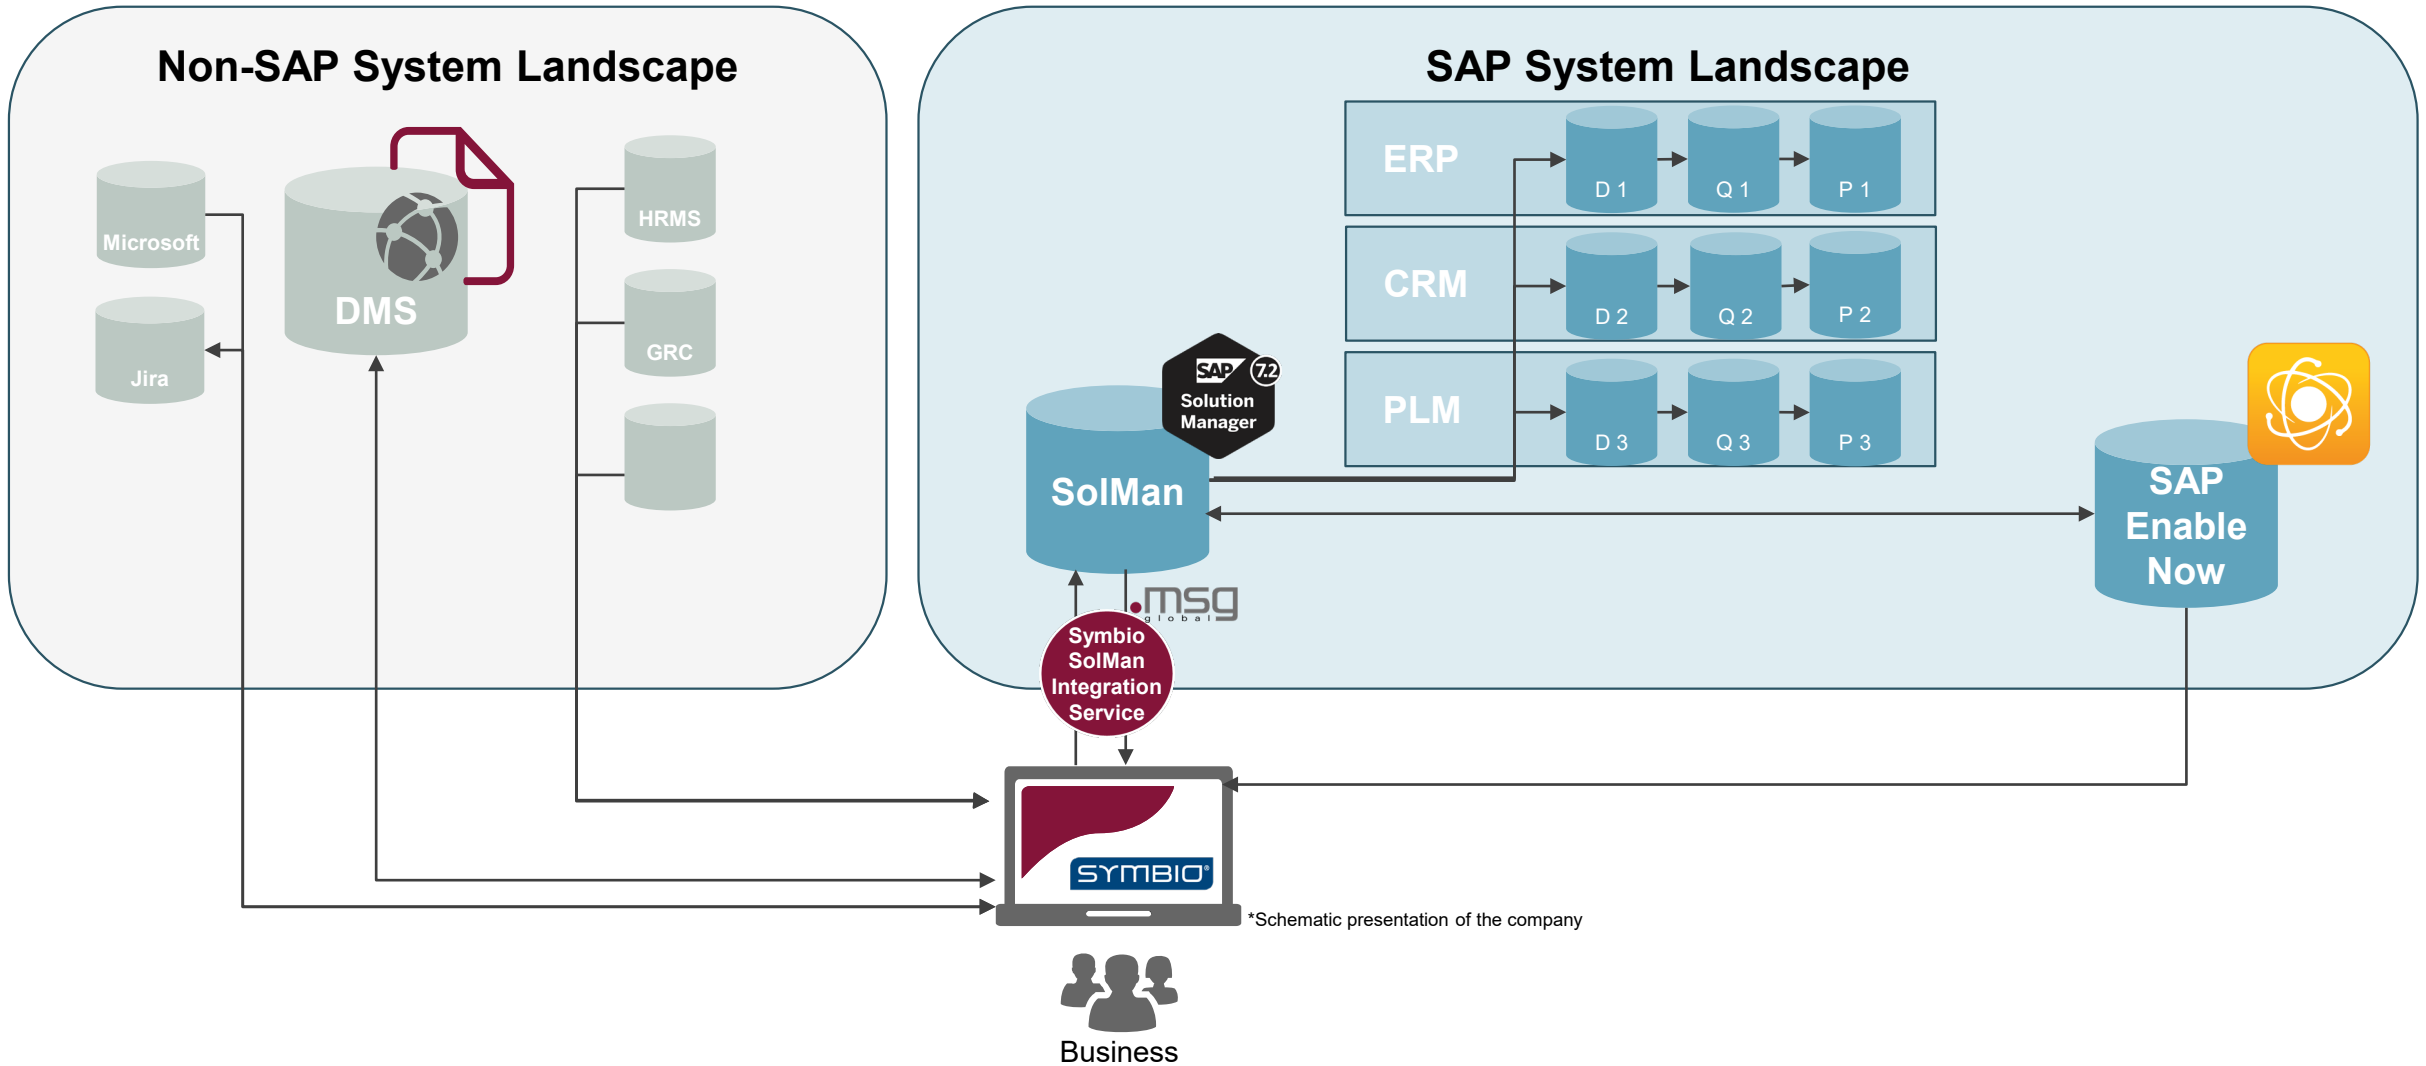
Non-SAP System Landscape

Microsoft

Jira

DMS

HRMS

GRC

SAP System Landscape

ERP

D 1

Q 1

P 1

CRM

D 2

Q 2

P 2

PLM

D 3

Q 3

P 3

SAP 7.2 Solution Manager

SolMan

.msg global

Symbio SolMan Integration Service

SAP Enable Now

SYMBIO®

*Schematic presentation of the company

Business